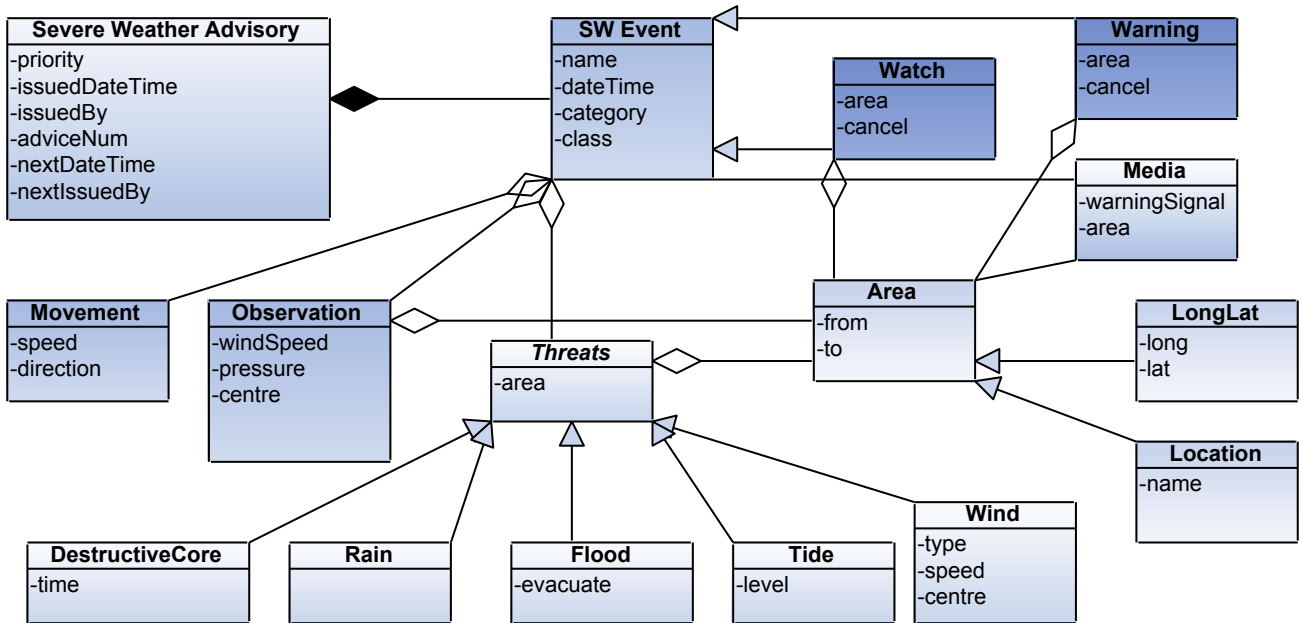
Severe Weather Advisory
-priority
-issuedDateTime
-issuedBy
-adviceNum
-nextDateTime
-nextIssuedBy

SW Event
-name
-dateTime
-category
-class

Watch
-area
-cancel

Warning
-area
-cancel

Media
-warningSignal
-area

Movement
-speed
-direction

Observation
-windSpeed
-pressure
-centre

Area
-from
-to

LongLat
-long
-lat

Threats
-area

Location
-name

DestructiveCore
-time

Rain

Flood
-evacuate

Tide
-level

Wind
-type
-speed
-centre